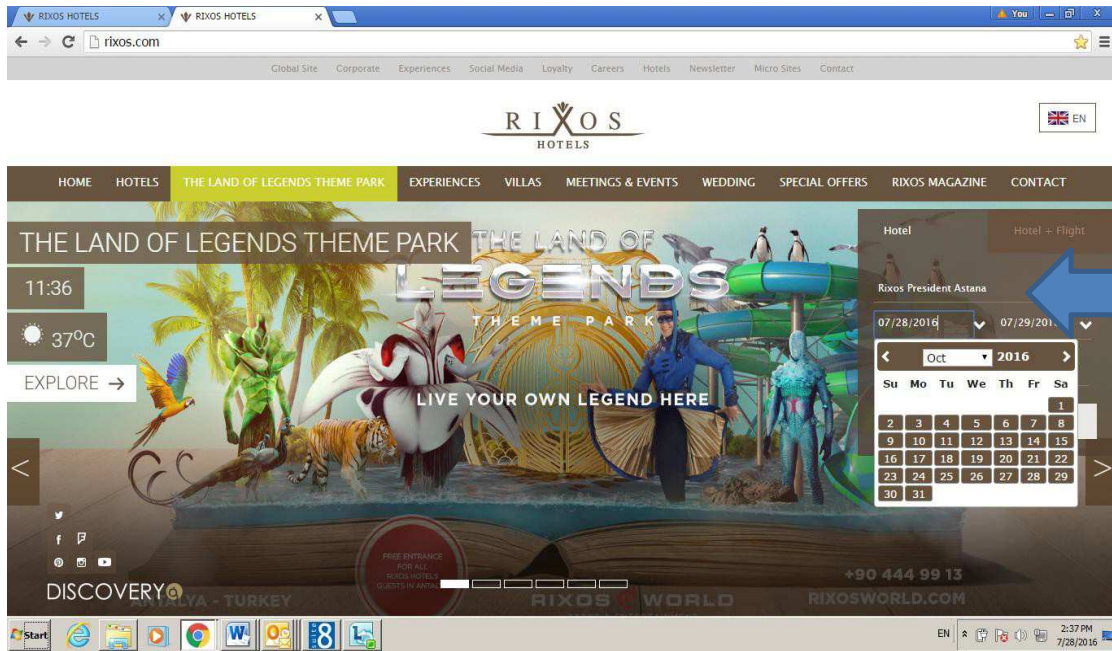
RIXOS HOTELS × RIXOS HOTELS ×
You
rixos.com

Global Site Corporate Experiences Social Media Loyalty Careers Hotels Newsletter Micro Sites Contact

RIXOS
HOTELS

EN

HOME HOTELS THE LAND OF LEGENDS THEME PARK EXPERIENCES VILLAS MEETINGS & EVENTS WEDDING SPECIAL OFFERS RIXOS MAGAZINE CONTACT

THE LAND OF LEGENDS THEME PARK

THE LAND OF LEGENDS THEME PARK

11:36

37°C

EXPLORE →

LIVE YOUR OWN LEGEND HERE

Hotel Hotel + Flight

Rixos President Astana

07/28/2016 07/29/201

Oct 2016

| Su | Mo | Tu | We | Th | Fr | Sa |
|---|---|---|---|---|---|---|
| | | | | | | 1 |
| 2 | 3 | 4 | 5 | 6 | 7 | 8 |
| 9 | 10 | 11 | 12 | 13 | 14 | 15 |
| 16 | 17 | 18 | 19 | 20 | 21 | 22 |
| 23 | 24 | 25 | 26 | 27 | 28 | 29 |
| 30 | 31 | | | | | |

DISCOVERY

ANTALYA - TURKEY

FREE ENTRANCE FOR ALL RIXOS HOTELS GUESTS IN ANTALYA

RIXOS WORLD

+90 444 99 13

RIXOSWORLD.COM

Start

EN 2:37 PM 7/28/2016